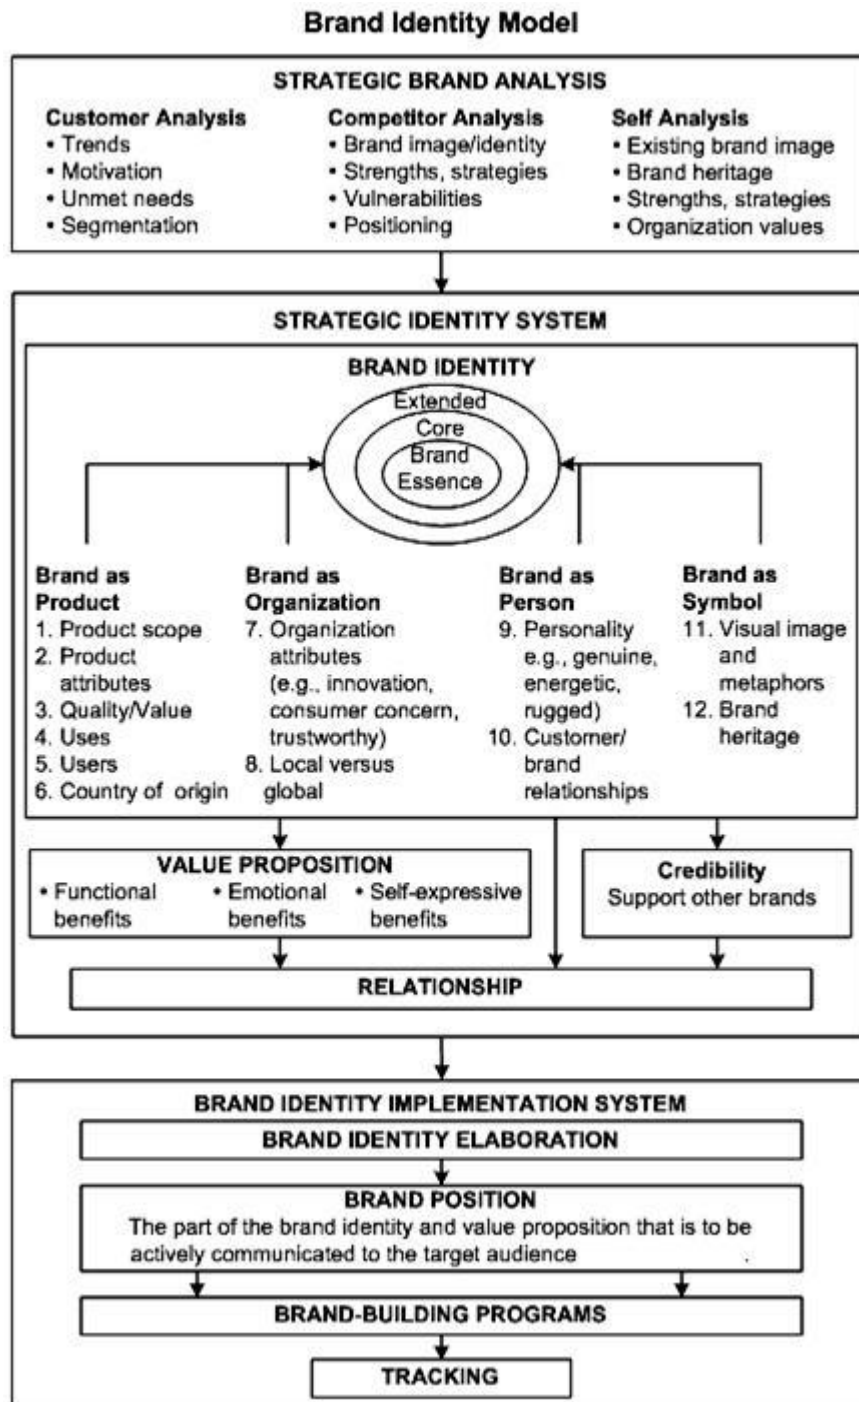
Brand Identity Model

STRATEGIC BRAND ANALYSIS

Customer Analysis
• Trends
• Motivation
• Unmet needs
• Segmentation

Competitor Analysis
• Brand image/identity
• Strengths, strategies
• Vulnerabilities
• Positioning

Self Analysis
• Existing brand image
• Brand heritage
• Strengths, strategies
• Organization values

STRATEGIC IDENTITY SYSTEM

BRAND IDENTITY

Extended
Core
Brand
Essence

Brand as Product
1. Product scope
2. Product attributes
3. Quality/Value
4. Uses
5. Users
6. Country of origin

Brand as Organization
7. Organization attributes (e.g., innovation, consumer concern, trustworthy)
8. Local versus global

Brand as Person
9. Personality e.g., genuine, energetic, rugged)
10. Customer/ brand relationships

Brand as Symbol
11. Visual image and metaphors
12. Brand heritage

VALUE PROPOSITION
• Functional benefits
• Emotional benefits
• Self-expressive benefits

Credibility
Support other brands

RELATIONSHIP

BRAND IDENTITY IMPLEMENTATION SYSTEM

BRAND IDENTITY ELABORATION

BRAND POSITION
The part of the brand identity and value proposition that is to be actively communicated to the target audience

BRAND-BUILDING PROGRAMS

TRACKING